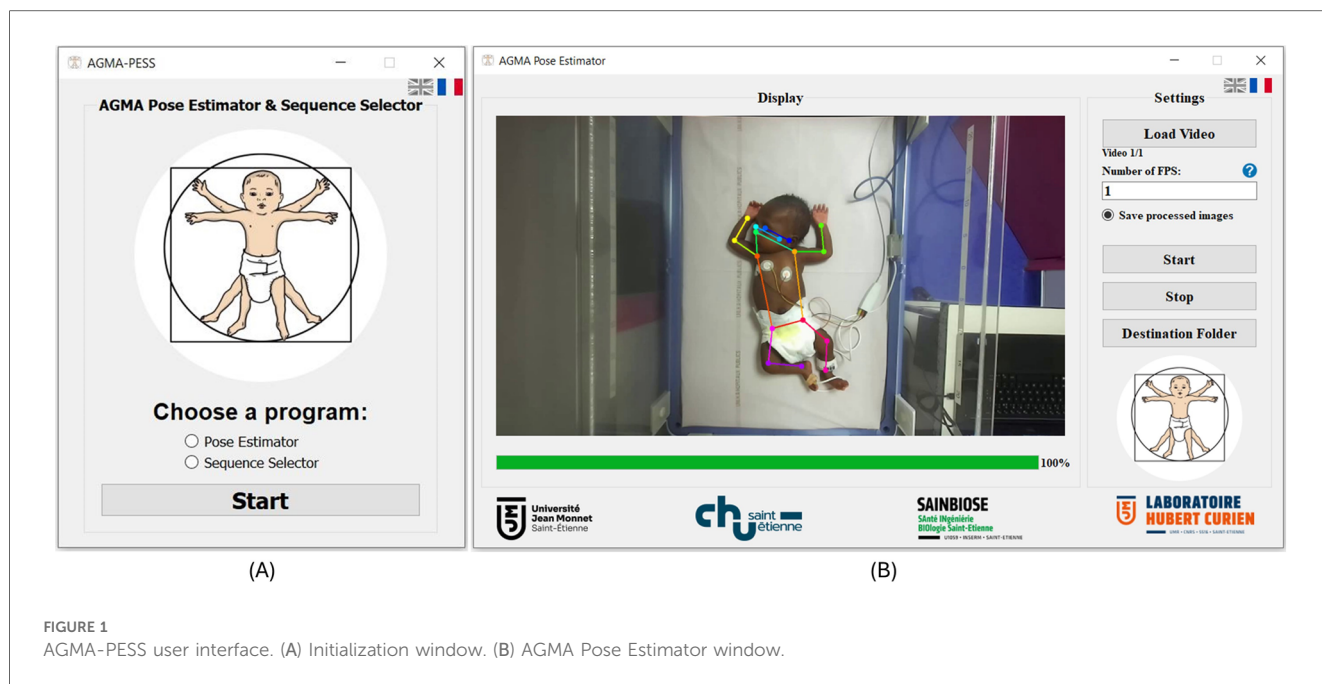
AGMA-PESS

AGMA Pose Estimator & Sequence Selector

Choose a program:

Pose Estimator

Sequence Selector

Start

(A)

AGMA Pose Estimator

Display

Settings

Load Video

Video 1/1

Number of FPS:

?

1

Save processed images

Start

Stop

Destination Folder

100%

Université Jean Monnet Saint-Etienne

chu saint étienne

SAINBIOSE SAnté INgénierie BIOlogie Saint-Etienne U1059 • INSERM • SAINT-ETIENNE

LABORATOIRE HUBERT CURIEN

(B)

FIGURE 1

AGMA-PESS user interface. (A) Initialization window. (B) AGMA Pose Estimator window.